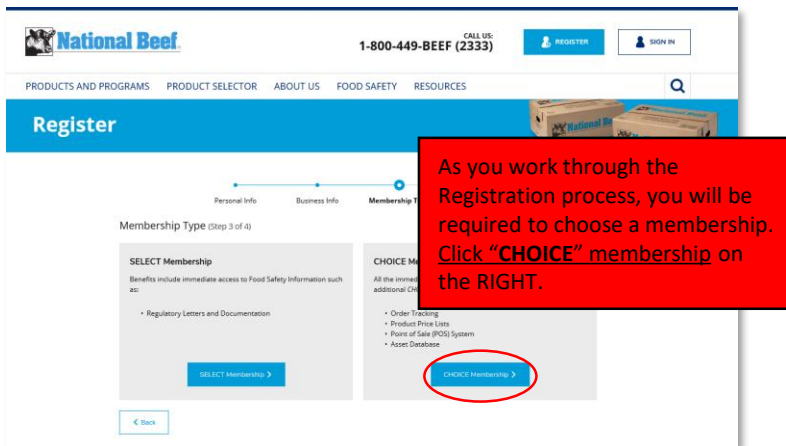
National Beef

CALL US:
1-800-449-BEEF (2333)

REGISTER

SIGN IN

PRODUCTS AND PROGRAMS PRODUCT SELECTOR ABOUT US FOOD SAFETY RESOURCES

Register

National Beef

Personal Info Business Info Membership T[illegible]

Membership Type (Step 3 of 4)

SELECT Membership

Benefits include immediate access to Food Safety Information such as:

• Regulatory Letters and Documentation

SELECT Membership >

CHOICE Me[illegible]

All the immed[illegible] additional CH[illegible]

• Order Tracking
• Product Price Lists
• Point of Sale (POS) System
• Asset Database

CHOICE Membership >

< Back

As you work through the Registration process, you will be required to choose a membership. Click "CHOICE" membership on the RIGHT.